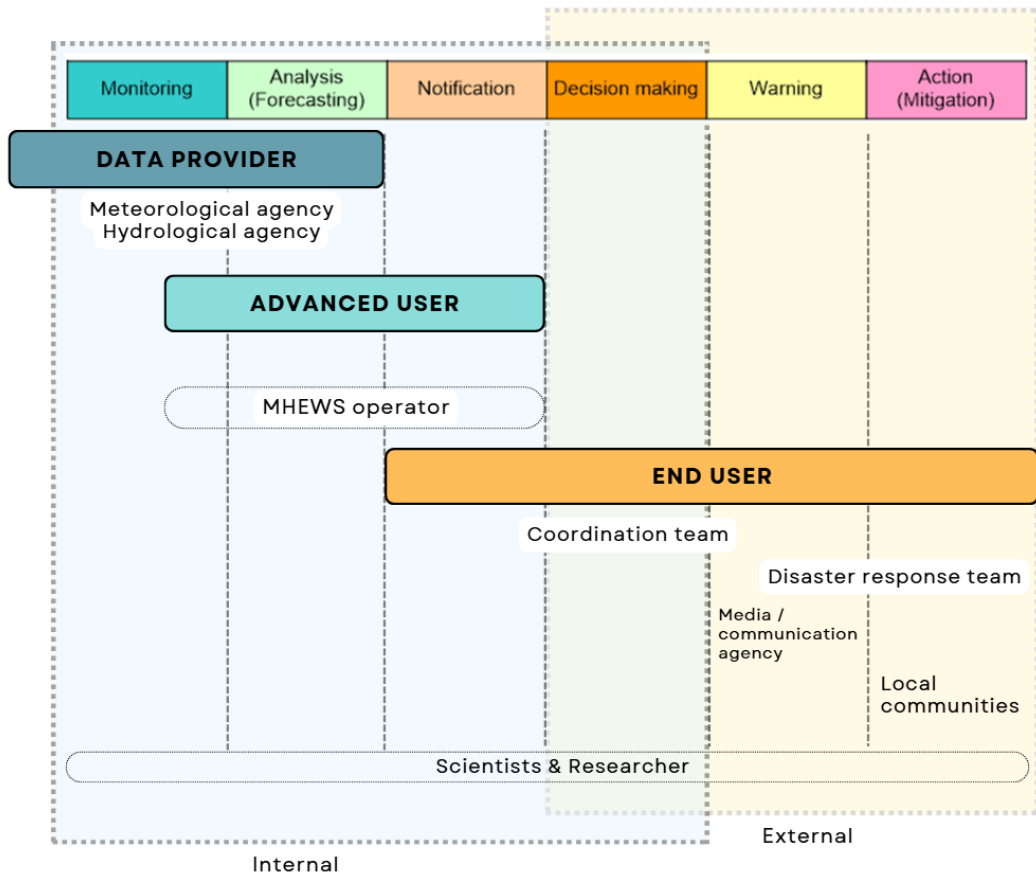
| Monitoring | Analysis (Forecasting) | Notification | Decision making | Warning | Action (Mitigation) |
|---|---|---|---|---|---|

DATA PROVIDER

Meteorological agency
Hydrological agency

ADVANCED USER

MHEWS operator

END USER

Coordination team

Disaster response team

Media / communication agency

Local communities

Scientists & Researcher

External

Internal